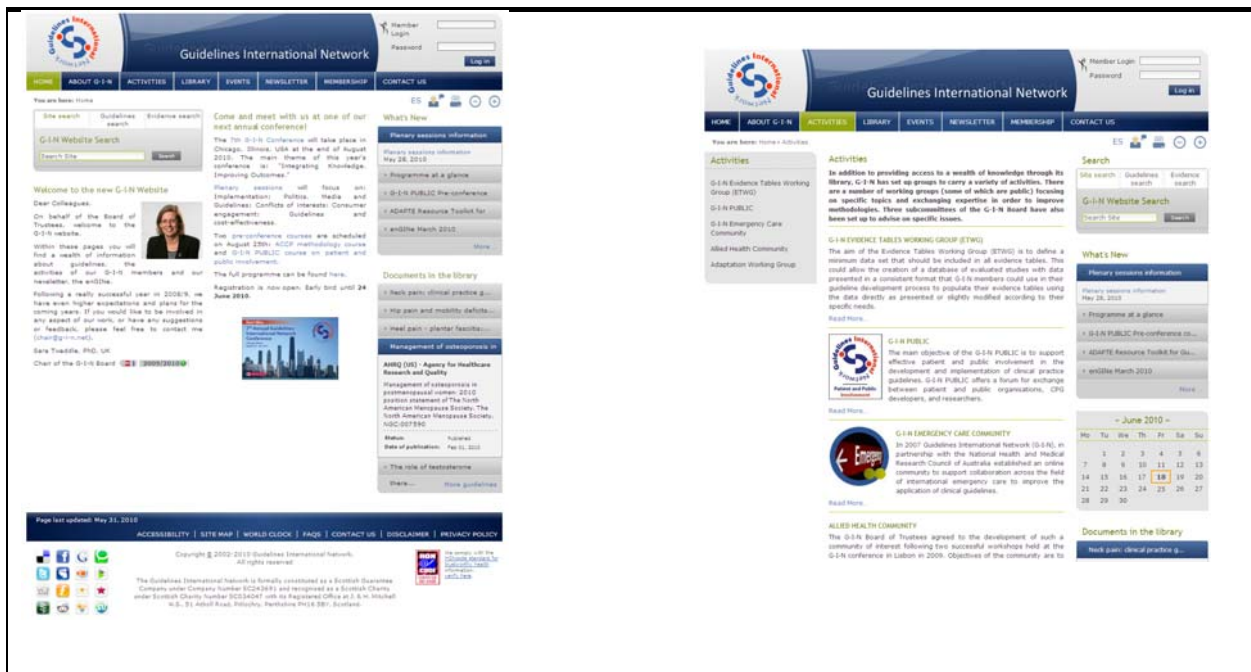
Guidelines International Network

Guidelines International Network

Member Login
Password
Log in

HOME | ABOUT G-I-N | ACTIVITIES | LIBRARY | EVENTS | NEWSLETTER | MEMBERSHIP | CONTACT US

You are here: Home

ES

Site search | Guidelines search | Evidence search

G-I-N Website Search

Search Site | Search

Welcome to the new G-I-N Website

Dear Colleagues,

On behalf of the Board of Trustees, welcome to the G-I-N website.

Within these pages you will find a wealth of information about guidelines, the activities of our G-I-N members and our newsletter, the enGINe.

Following a really successful year in 2008/9, we have even higher expectations and plans for the coming years. If you would like to be involved in any aspect of our work, or have any suggestions or feedback, please feel free to contact me (chair@g-i-n.net).

Sara Twaddle, PhD, UK

Chair of the G-I-N Board 2009/2010

Come and meet with us at one of our next annual conference!

The 7th G-I-N Conference will take place in Chicago, Illinois, USA at the end of August 2010. The main theme of this year's conference is: "Integrating Knowledge, Improving Outcomes."

Plenary sessions will focus on: Implementation; Politics, Media and Guidelines; Conflicts of Interests; Consumer engagement; Guidelines and cost-effectiveness.

Two pre-conference courses are scheduled on August 25th: ACCP methodology course and G-I-N PUBLIC course on patient and public involvement.

The full programme can be found here.

Registration is now open. Early bird until 24 June 2010.

What's New

Plenary sessions information

Plenary sessions information
May 28, 2010

Programme at a glance

G-I-N PUBLIC Pre-conference

ADAPTE Resource Toolkit for

enGINe March 2010

More

Documents in the library

Neck pain: clinical practice g...

Hip pain and mobility deficits...

Heel pain - plantar fasciitis:...

Management of osteoporosis in

AHRQ (US) - Agency for Healthcare Research and Quality

Management of osteoporosis in postmenopausal women: 2010 position statement of The North American Menopause Society. The North American Menopause Society. NGC:007590

Status: Published
Date of publication: Feb 01, 2010

The role of testosterone

there... More guidelines

Page last updated: May 31, 2010

ACCESSIBILITY | SITE MAP | WORLD CLOCK | FAQS | CONTACT US | DISCLAIMER | PRIVACY POLICY

Copyright © 2002-2010 Guidelines International Network. All rights reserved

The Guidelines International Network is formally constituted as a Scottish Guarantee Company under Company Number SC243691 and recognised as a Scottish Charity under Scottish Charity Number SC034047 with its Registered Office at J. & H. Mitchell W.S., 51 Atholl Road, Pitlochry, Perthshire PH16 5BY, Scotland.

We comply with the HONcode standard for trustworthy health information. verify here.

Guidelines International Network

Member Login
Password
Log in

HOME | ABOUT G-I-N | ACTIVITIES | LIBRARY | EVENTS | NEWSLETTER | MEMBERSHIP | CONTACT US

You are here: Home › Activities

ES

Activities

G-I-N Evidence Tables Working Group (ETWG)

G-I-N PUBLIC

G-I-N Emergency Care Community

Allied Health Community

Adaptation Working Group

Activities

In addition to providing access to a wealth of knowledge through its library, G-I-N has set up groups to carry a variety of activities. There are a number of working groups (some of which are public) focusing on specific topics and exchanging expertise in order to improve methodologies. Three subcommittees of the G-I-N Board have also been set up to advise on specific issues.

G-I-N EVIDENCE TABLES WORKING GROUP (ETWG)

The aim of the Evidence Tables Working Group (ETWG) is to define a minimum data set that should be included in all evidence tables. This could allow the creation of a database of evaluated studies with data presented in a consistent format that G-I-N members could use in their guideline development process to populate their evidence tables using the data directly as presented or slightly modified according to their specific needs.

Read More...

G-I-N PUBLIC

Patient and Public Involvement

The main objective of the G-I-N PUBLIC is to support effective patient and public involvement in the development and implementation of clinical practice guidelines. G-I-N PUBLIC offers a forum for exchange between patient and public organisations, CPG developers, and researchers.

Read More...

G-I-N EMERGENCY CARE COMMUNITY

Emergency

In 2007 Guidelines International Network (G-I-N), in partnership with the National Health and Medical Research Council of Australia established an online community to support collaboration across the field of international emergency care to improve the application of clinical guidelines.

Read More...

ALLIED HEALTH COMMUNITY

The G-I-N Board of Trustees agreed to the development of such a community of interest following two successful workshops held at the G-I-N conference in Lisbon in 2009. Objectives of the community are to

Search

Site search | Guidelines search | Evidence search

G-I-N Website Search

Search Site | Search

What's New

Plenary sessions information

Plenary sessions information
May 28, 2010

Programme at a glance

G-I-N PUBLIC Pre-conference co...

ADAPTE Resource Toolkit for Gu...

enGINe March 2010

More

« June 2010 »

| Mo | Tu | We | Th | Fr | Sa | Su |
|---|---|---|---|---|---|---|
| | 1 | 2 | 3 | 4 | 5 | 6 |
| 7 | 8 | 9 | 10 | 11 | 12 | 13 |
| 14 | 15 | 16 | 17 | 18 | 19 | 20 |
| 21 | 22 | 23 | 24 | 25 | 26 | 27 |
| 28 | 29 | 30 | | | | |

Documents in the library

Neck pain: clinical practice g...